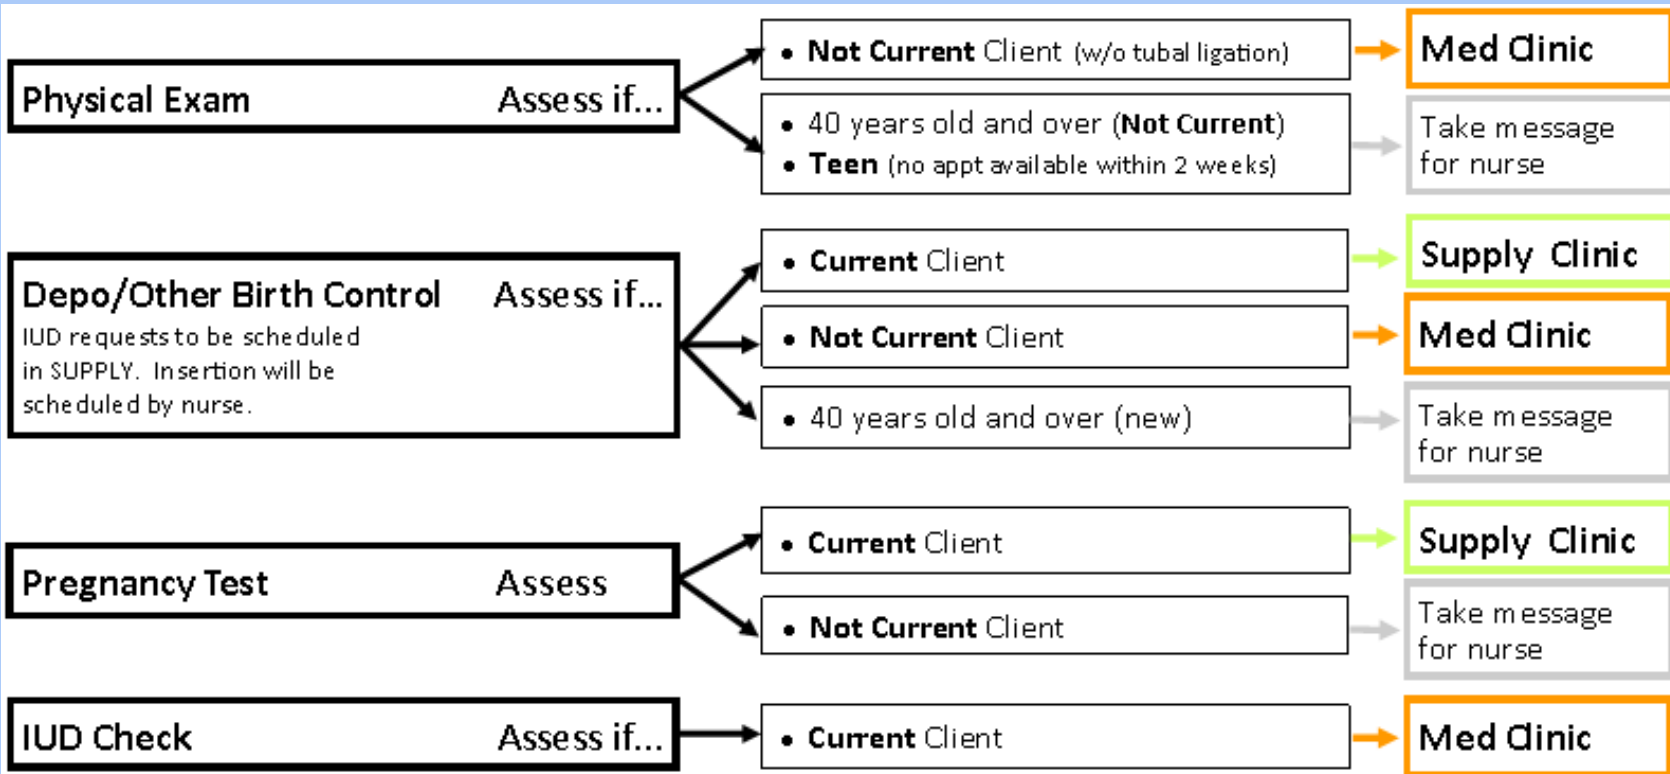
Physical Exam Assess if...

• Not Current Client (w/o tubal ligation)

Med Clinic

• 40 years old and over (Not Current)
• Teen (no appt available within 2 weeks)

Take message for nurse

Depo/Other Birth Control Assess if...
IUD requests to be scheduled in SUPPLY. Insertion will be scheduled by nurse.

• Current Client

Supply Clinic

• Not Current Client

Med Clinic

• 40 years old and over (new)

Take message for nurse

Pregnancy Test Assess

• Current Client

Supply Clinic

• Not Current Client

Take message for nurse

IUD Check Assess if...

• Current Client

Med Clinic